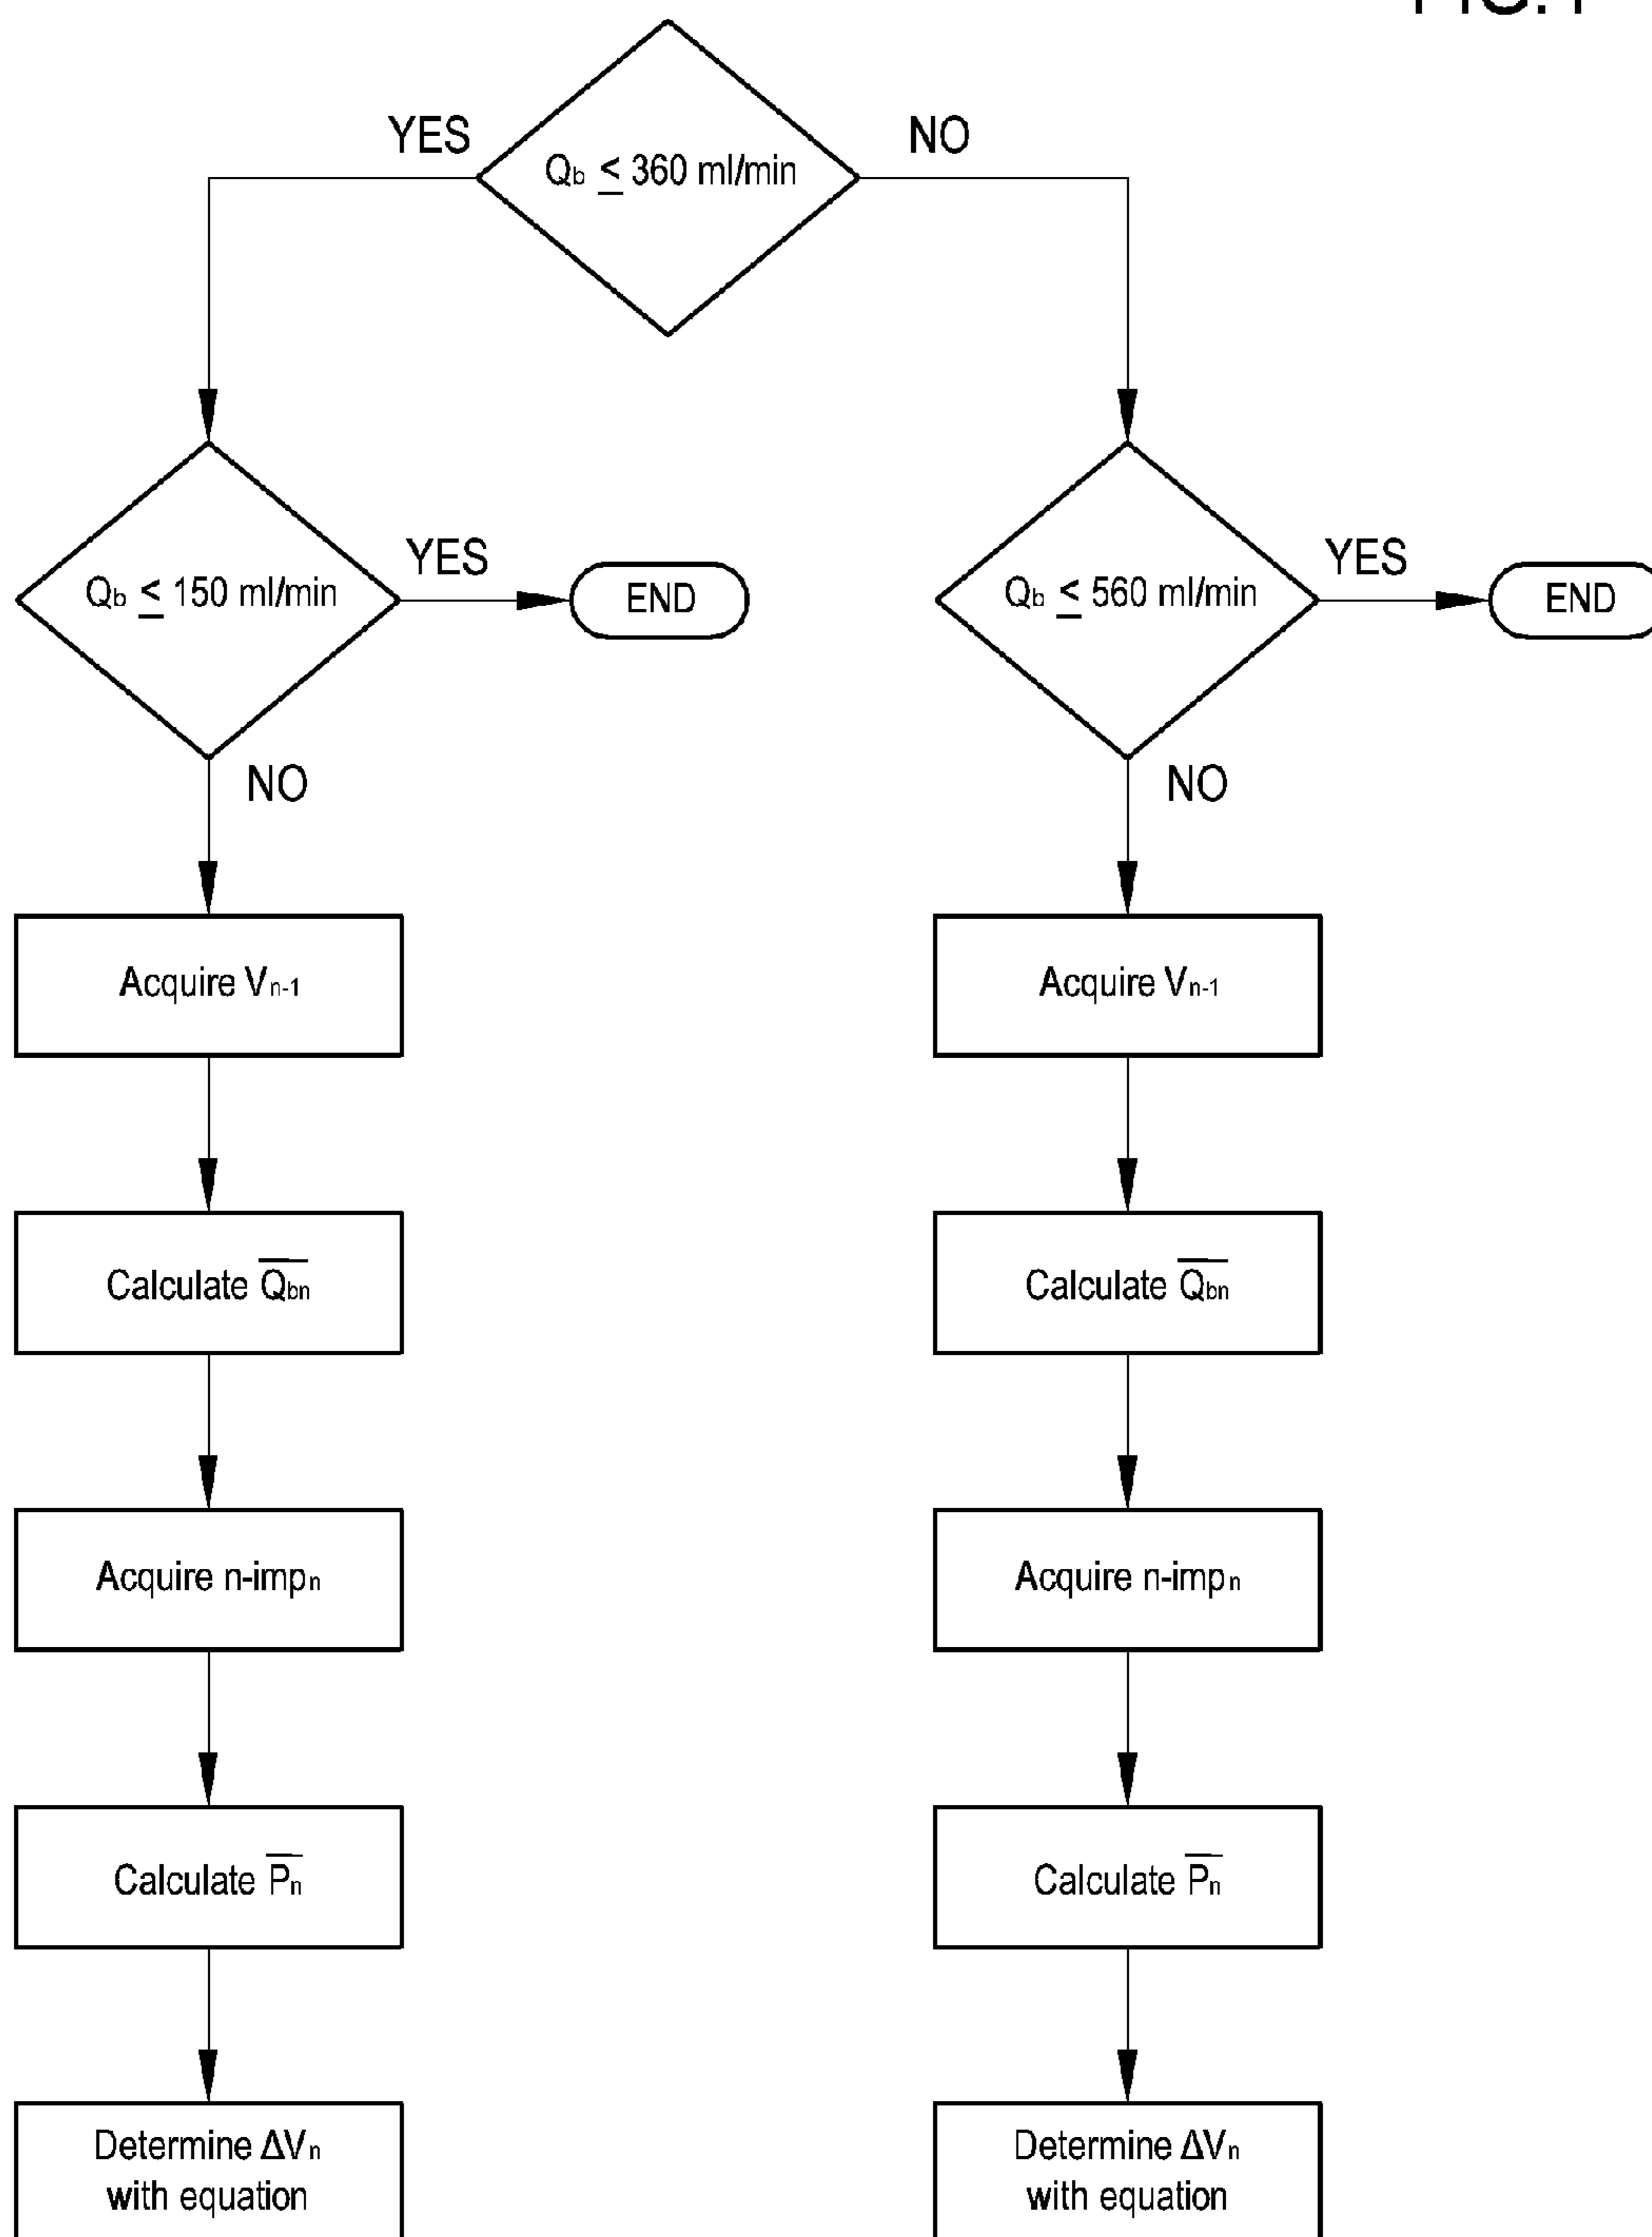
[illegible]

YES

$Q_b \leq 360$ ml/min

NO

$Q_b \leq 150$ ml/min

YES

END

NO

Acquire $V_{n-1}$

Calculate $\overline{Q_{bn}}$

Acquire n-imp$_n$

Calculate $\overline{P_n}$

Determine $\Delta V_n$ with equation

$Q_b \leq 560$ ml/min

YES

END

NO

Acquire $V_{n-1}$

Calculate $\overline{Q_{bn}}$

Acquire n-imp$_n$

Calculate $\overline{P_n}$

Determine $\Delta V_n$ with equation